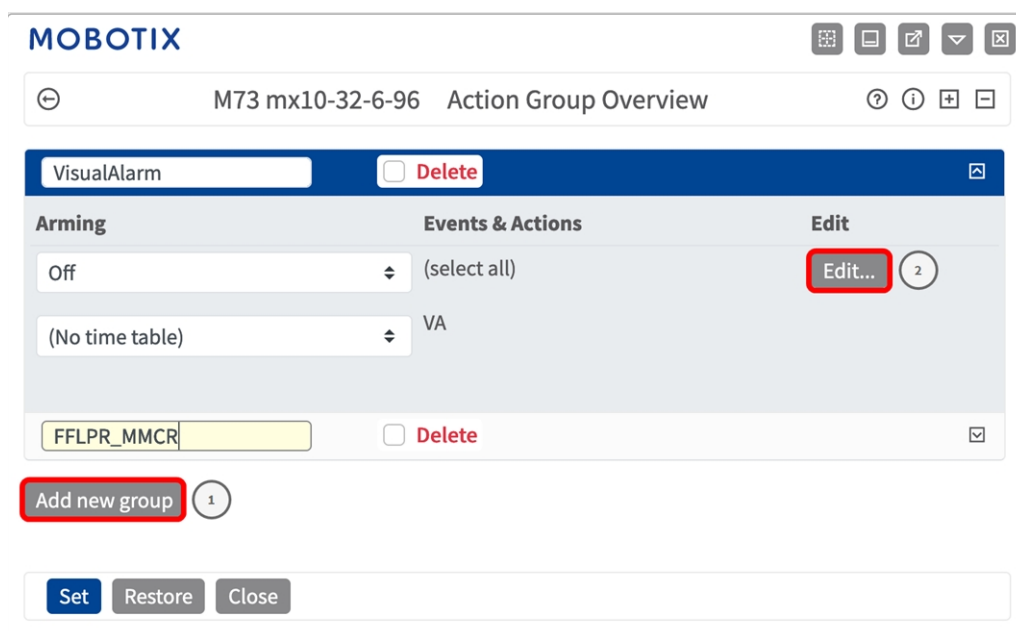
MOBOTIX

M73 mx10-32-6-96 Action Group Overview

VisualAlarm

Delete

Arming

Events & Actions

Edit

Off

(select all)

Edit...

2

(No time table)

VA

FFLPR_MMCR

Delete

Add new group

1

Set

Restore

Close